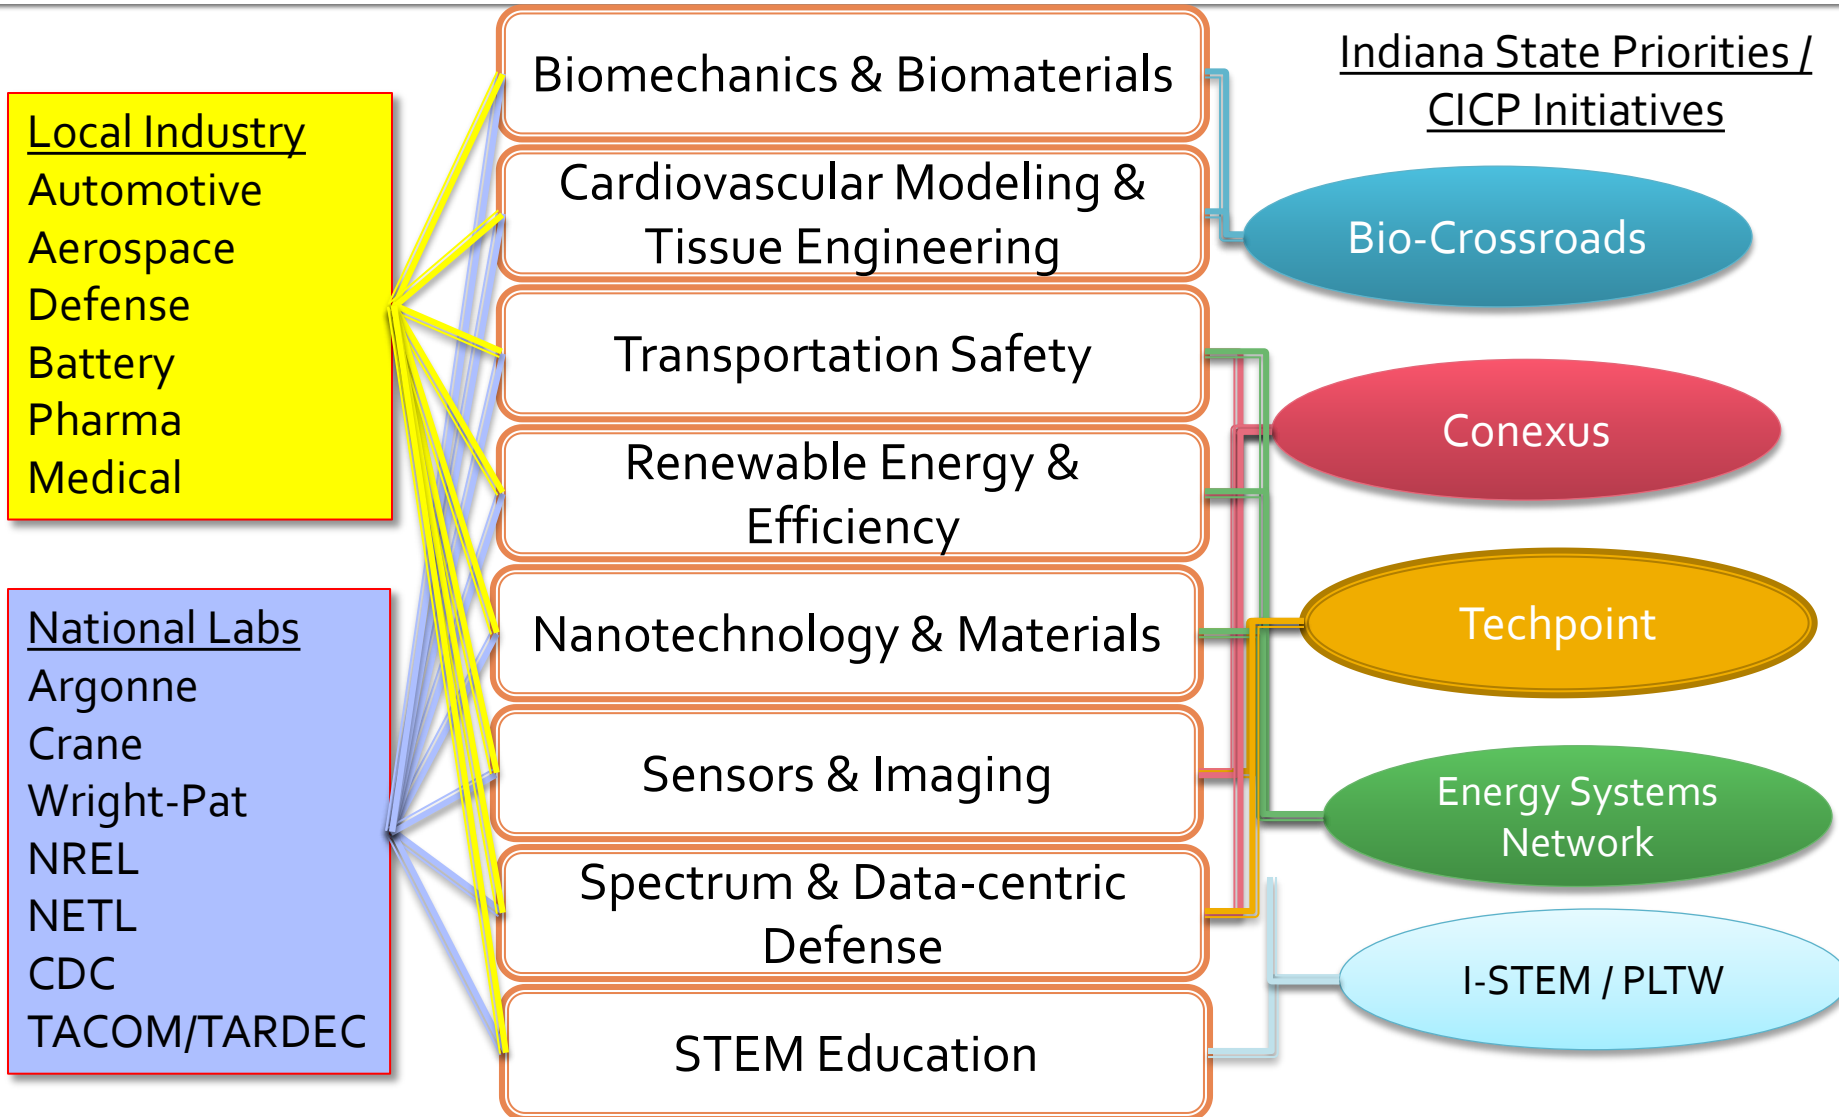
Local Industry
Automotive
Aerospace
Defense
Battery
Pharma
Medical

National Labs
Argonne
Crane
Wright-Pat
NREL
NETL
CDC
TACOM/TARDEC

Biomechanics & Biomaterials

Cardiovascular Modeling & Tissue Engineering

Transportation Safety

Renewable Energy & Efficiency

Nanotechnology & Materials

Sensors & Imaging

Spectrum & Data-centric Defense

STEM Education

Indiana State Priorities / CICP Initiatives

Bio-Crossroads

Conexus

Techpoint

Energy Systems Network

I-STEM / PLTW